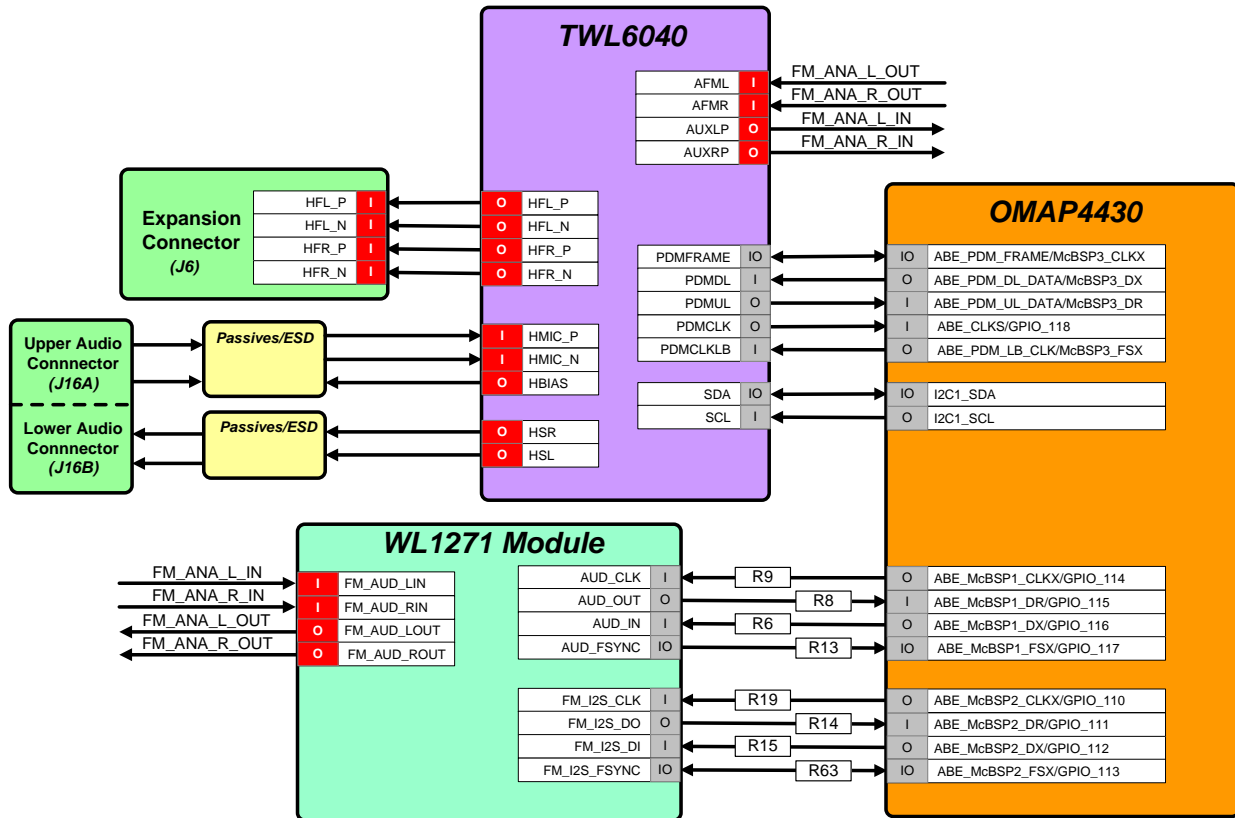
TWL6040

AFML I
AFMR I
AUXLP O
AUXRP O

FM_ANA_L_OUT
FM_ANA_R_OUT
FM_ANA_L_IN
FM_ANA_R_IN

Expansion Connector (J6)

HFL_P I
HFL_N I
HFR_P I
HFR_N I

O HFL_P
O HFL_N
O HFR_P
O HFR_N

OMAP4430

PDMFRAME IO
PDMDL I
PDMUL O
PDMCLK O
PDMCLKLB I

IO ABE_PDM_FRAME/McBSP3_CLKX
O ABE_PDM_DL_DATA/McBSP3_DX
I ABE_PDM_UL_DATA/McBSP3_DR
I ABE_CLKS/GPIO_118
O ABE_PDM_LB_CLK/McBSP3_FSX

Upper Audio Connnector (J16A)

Passives/ESD

I HMIC_P
I HMIC_N
O HBIAS

SDA IO
SCL I

IO I2C1_SDA
O I2C1_SCL

Lower Audio Connnector (J16B)

Passives/ESD

O HSR
O HSL

WL1271 Module

FM_ANA_L_IN
FM_ANA_R_IN
FM_ANA_L_OUT
FM_ANA_R_OUT

I FM_AUD_LIN
I FM_AUD_RIN
O FM_AUD_LOUT
O FM_AUD_ROUT

AUD_CLK I
AUD_OUT O
AUD_IN I
AUD_FSYNC IO

R9
R8
R6
R13

O ABE_McBSP1_CLKX/GPIO_114
I ABE_McBSP1_DR/GPIO_115
O ABE_McBSP1_DX/GPIO_116
IO ABE_McBSP1_FSX/GPIO_117

FM_I2S_CLK I
FM_I2S_DO O
FM_I2S_DI I
FM_I2S_FSYNC IO

R19
R14
R15
R63

O ABE_McBSP2_CLKX/GPIO_110
I ABE_McBSP2_DR/GPIO_111
O ABE_McBSP2_DX/GPIO_112
IO ABE_McBSP2_FSX/GPIO_113